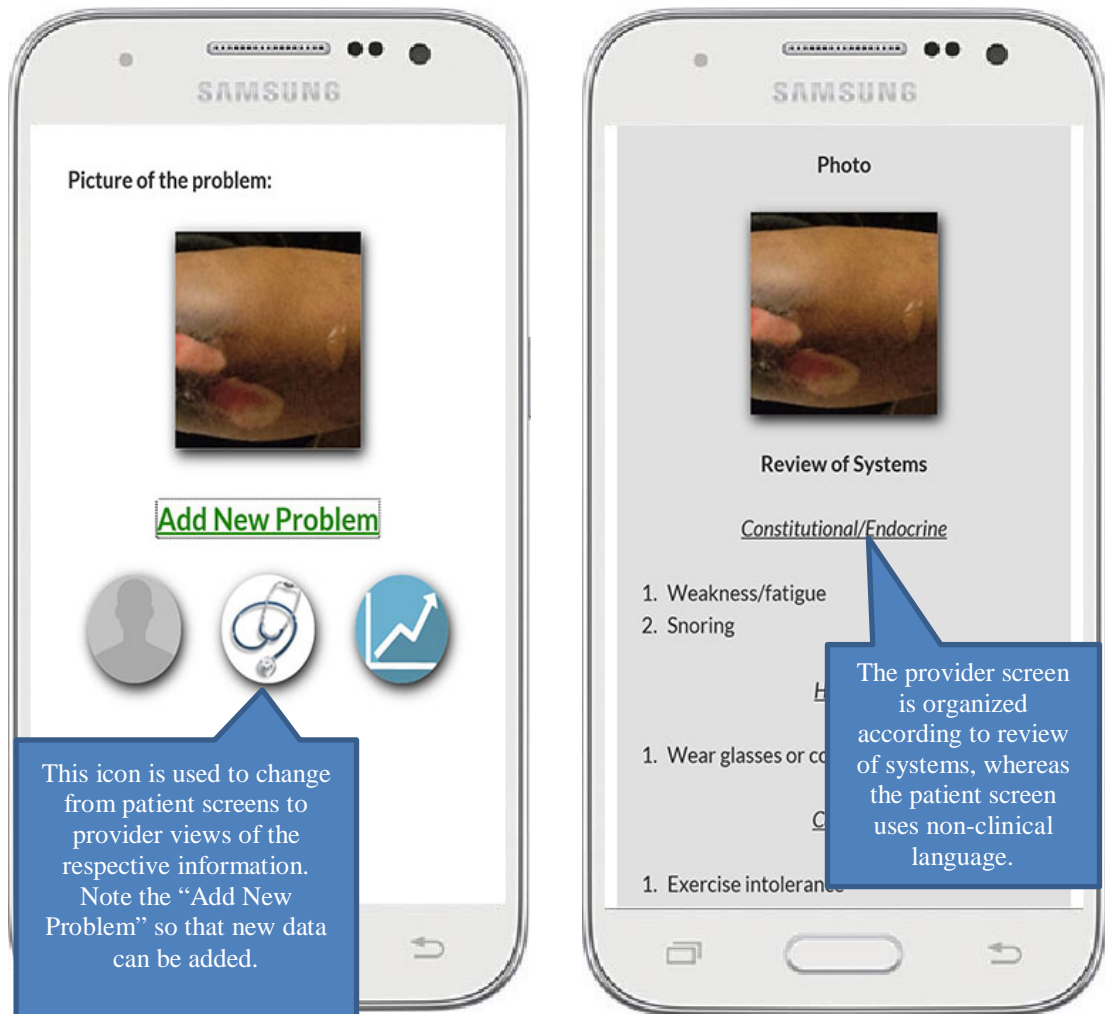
SAMSUNG

Picture of the problem:

Add New Problem

This icon is used to change from patient screens to provider views of the respective information. Note the “Add New Problem” so that new data can be added.

SAMSUNG

Photo

Review of Systems

Constitutional/Endocrine

1. Weakness/fatigue
2. Snoring

H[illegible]

1. Wear glasses or co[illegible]

C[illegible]

1. Exercise intoleran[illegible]

The provider screen is organized according to review of systems, whereas the patient screen uses non-clinical language.